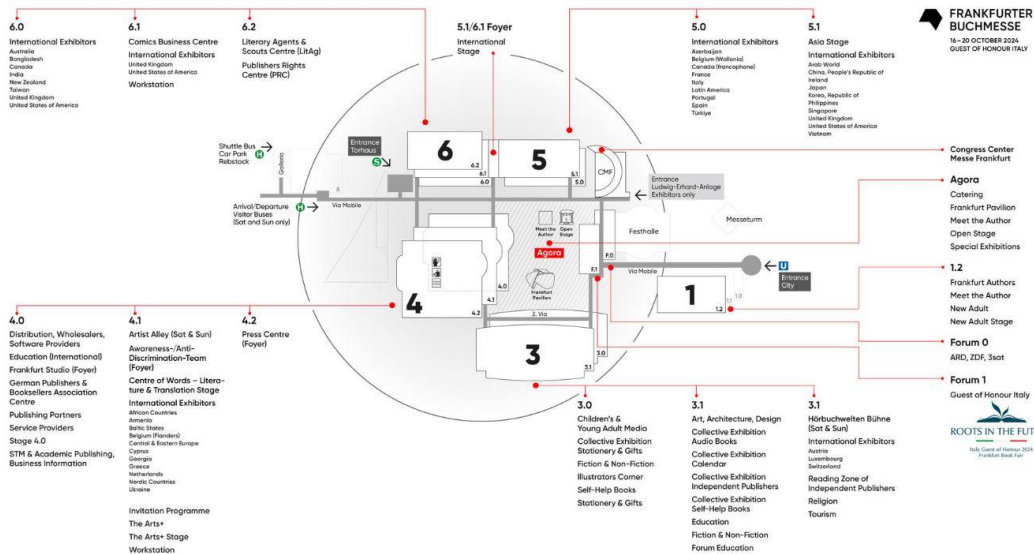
6.0
International Exhibitors
Australia
Bangladesh
Canada
India
New Zealand
Taiwan
United Kingdom
United States of America

6.1
Comics Business Centre
International Exhibitors
United Kingdom
United States of America
Workstation

6.2
Literary Agents & Scouts Centre (LitAg)
Publishers Rights Centre (PRC)

5.1/6.1 Foyer
International Stage

5.0
International Exhibitors
Azerbaijan
Belgium (Wallonia)
Canada (francophone)
France
Italy
Latin America
Portugal
Spain
Türkiye

5.1
Asia Stage
International Exhibitors
Arab World
China, People's Republic of
Ireland
Japan
Korea, Republic of
Philippines
Singapore
United Kingdom
United States of America
Vietnam

FRANKFURTER BUCHMESSE
16 – 20 OCTOBER 2024
GUEST OF HONOUR ITALY

Shuttle Bus Car Park Rebstock
Galerie
Entrance Torhaus
6
5
6.2
6.1
6.0
5.1
5.0
CMF
Entrance Ludwig-Erhard-Anlage Exhibitors only
Arrival/Departure Visitor Buses (Sat and Sun only)
Via Mobile
Messeturm
Meet the Author
Open Stage
Festhalle
Agora
Frankfurt Pavilion
F.1
F.0
Via Mobile
Entrance City
1
1.1
1.0
1.2
4
4.1
4.0
4.2
3. Via
3
3.0
3.1

Congress Center Messe Frankfurt

Agora
Catering
Frankfurt Pavilion
Meet the Author
Open Stage
Special Exhibitions

1.2
Frankfurt Authors
Meet the Author
New Adult
New Adult Stage

Forum 0
ARD, ZDF, 3sat

Forum 1
Guest of Honour Italy

ROOTS IN THE FUT
Italy Guest of Honour 2024 Frankfurt Book Fair

4.0
Distribution, Wholesalers, Software Providers
Education (International)
Frankfurt Studio (Foyer)
German Publishers & Booksellers Association Centre
Publishing Partners
Service Providers
Stage 4.0
STM & Academic Publishing, Business Information

4.1
Artist Alley (Sat & Sun)
Awareness-/Anti-Discrimination-Team (Foyer)
Centre of Words – Literature & Translation Stage
International Exhibitors
African Countries
Armenia
Baltic States
Belgium (Flanders)
Central & Eastern Europe
Cyprus
Georgia
Greece
Netherlands
Nordic Countries
Ukraine

Invitation Programme
The Arts+
The Arts+ Stage
Workstation

4.2
Press Centre (Foyer)

3.0
Children's & Young Adult Media
Collective Exhibition Stationery & Gifts
Fiction & Non-Fiction
Illustrators Corner
Self-Help Books
Stationery & Gifts

3.1
Art, Architecture, Design
Collective Exhibition Audio Books
Collective Exhibition Calendar
Collective Exhibition Independent Publishers
Collective Exhibition Self-Help Books
Education
Fiction & Non-Fiction
Forum Education

3.1
Hörbuchwelten Bühne (Sat & Sun)
International Exhibitors
Austria
Luxembourg
Switzerland
Reading Zone of Independent Publishers
Religion
Tourism